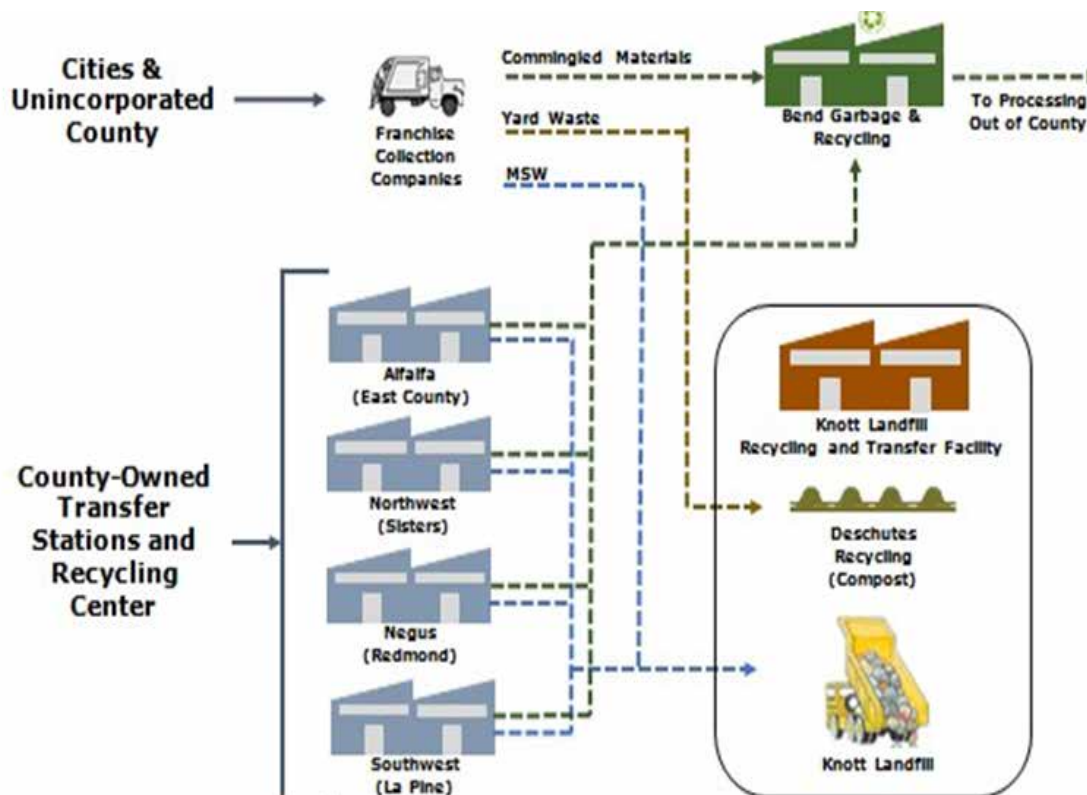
Cities & Unincorporated County

Franchise Collection Companies

Commingled Materials

Yard Waste

MSW

Bend Garbage & Recycling

To Processing Out of County

County-Owned Transfer Stations and Recycling Center

Alfalfa (East County)

Northwest (Sisters)

Negus (Redmond)

Southwest (La Pine)

Knott Landfill Recycling and Transfer Facility

Deschutes Recycling (Compost)

Knott Landfill